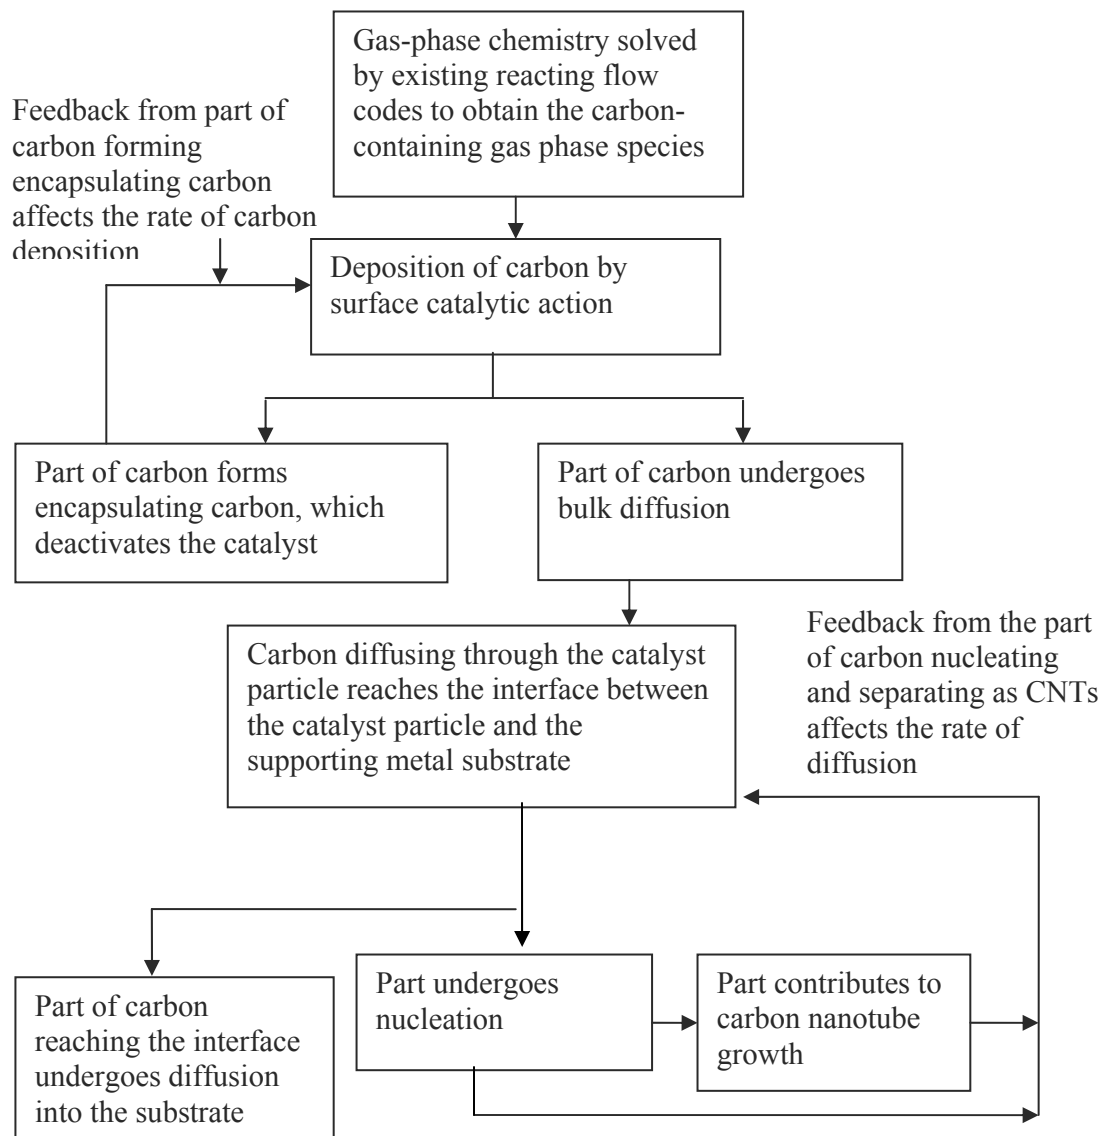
Gas-phase chemistry solved by existing reacting flow codes to obtain the carbon-containing gas phase species

Feedback from part of carbon forming encapsulating carbon affects the rate of carbon deposition

Deposition of carbon by surface catalytic action

Part of carbon forms encapsulating carbon, which deactivates the catalyst

Part of carbon undergoes bulk diffusion

Feedback from the part of carbon nucleating and separating as CNTs affects the rate of diffusion

Carbon diffusing through the catalyst particle reaches the interface between the catalyst particle and the supporting metal substrate

Part of carbon reaching the interface undergoes diffusion into the substrate

Part undergoes nucleation

Part contributes to carbon nanotube growth